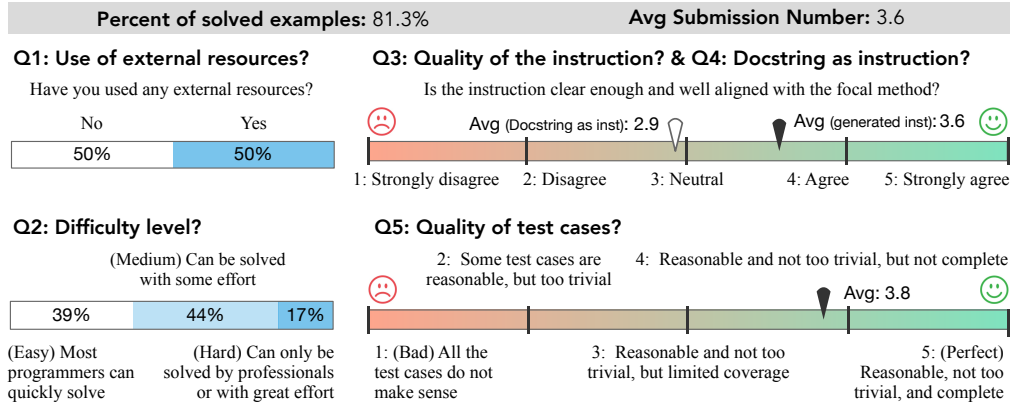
Percent of solved examples: 81.3%
Avg Submission Number: 3.6

Q1: Use of external resources?

Have you used any external resources?

| No | Yes |
|---|---|
| 50% | 50% |

Q2: Difficulty level?

(Medium) Can be solved with some effort

| 39% | 44% | 17% |
|---|---|---|

(Easy) Most programmers can quickly solve

(Hard) Can only be solved by professionals or with great effort

Q3: Quality of the instruction? & Q4: Docstring as instruction?

Is the instruction clear enough and well aligned with the focal method?

Avg (Docstring as inst): 2.9

Avg (generated inst): 3.6

1: Strongly disagree 2: Disagree 3: Neutral 4: Agree 5: Strongly agree

Q5: Quality of test cases?

2: Some test cases are reasonable, but too trivial

4: Reasonable and not too trivial, but not complete

Avg: 3.8

1: (Bad) All the test cases do not make sense

3: Reasonable and not too trivial, but limited coverage

5: (Perfect) Reasonable, not too trivial, and complete